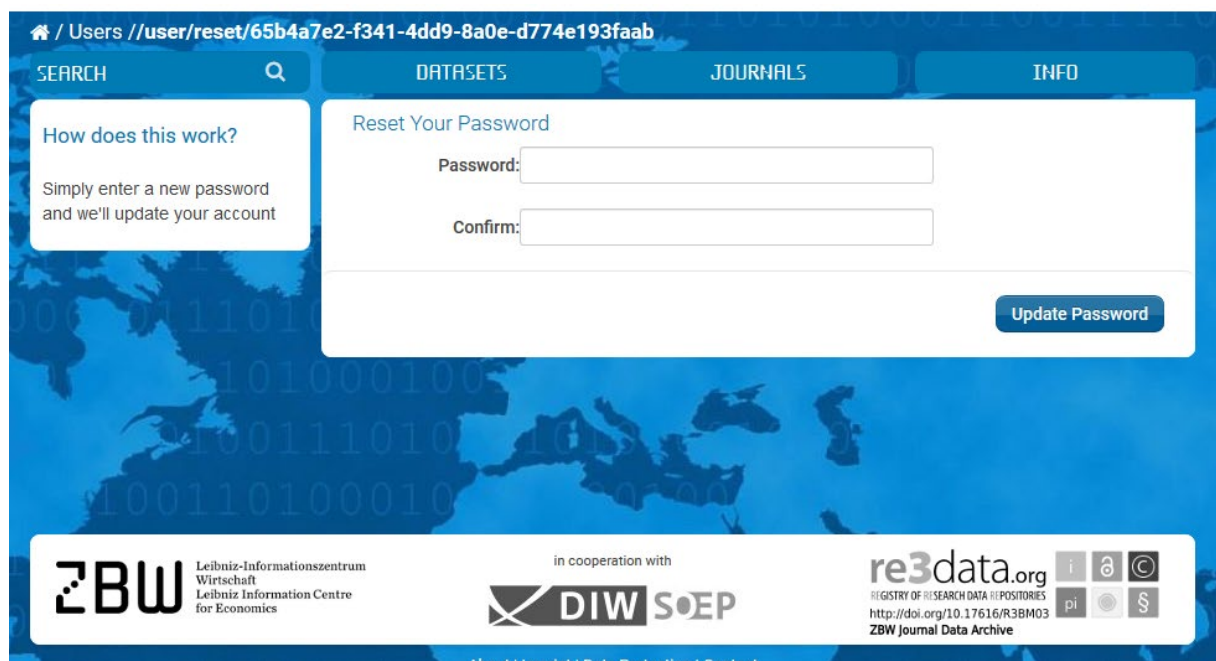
/ Users //user/reset/65b4a7e2-f341-4dd9-8a0e-d774e193faab

SEARCH

DATASETS

JOURNALS

INFO

How does this work?

Simply enter a new password and we'll update your account

Reset Your Password

Password:

Confirm:

Update Password

ZBW Leibniz-Informationszentrum Wirtschaft Leibniz Information Centre for Economics

in cooperation with

DIW SOEP

re3data.org REGISTRY OF RESEARCH DATA REPOSITORIES http://doi.org/10.17616/R3BM03 ZBW Journal Data Archive

i a © pi §

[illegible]